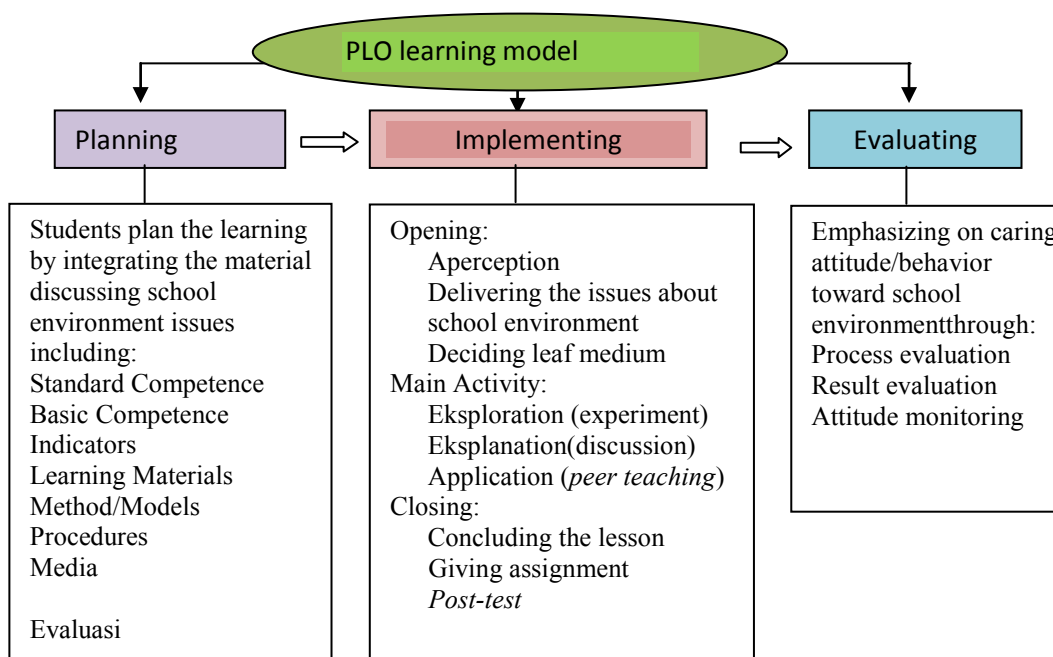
PLO learning model

Planning

Implementing

Evaluating

Students plan the learning by integrating the material discussing school environment issues including:
Standard Competence
Basic Competence
Indicators
Learning Materials
Method/Models
Procedures
Media

Evaluasi

Opening:
Aperception
Delivering the issues about school environment
Deciding leaf medium
Main Activity:
Eksploration (experiment)
Eksplanation(discussion)
Application (*peer teaching*)
Closing:
Concluding the lesson
Giving assignment
*Post-test*

Emphasizing on caring attitude/behavior toward school environmentthrough:
Process evaluation
Result evaluation
Attitude monitoring